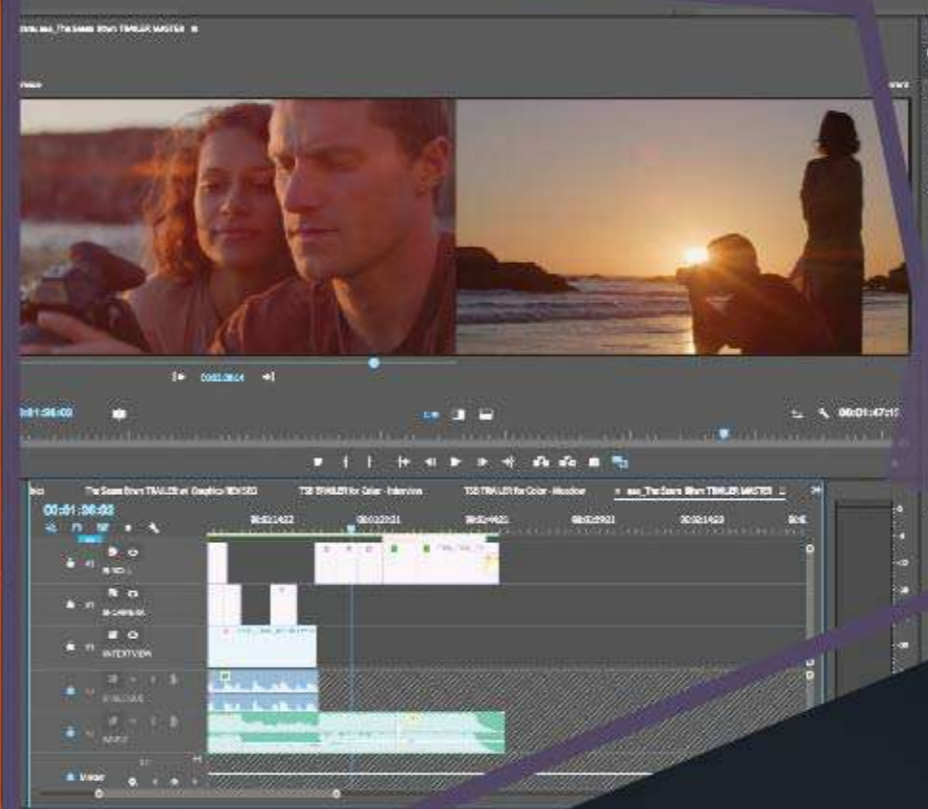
The Sea Shore TRAILER MASTER

00:01:36:03

00:01:47:17

The Seas Shore TRAILER w/ Graphics REVISED

TSS TRAILER for Color - Interview

TSS TRAILER for Color - Window

The Seas Shore TRAILER MASTER

00:01:36:03

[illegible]

Master